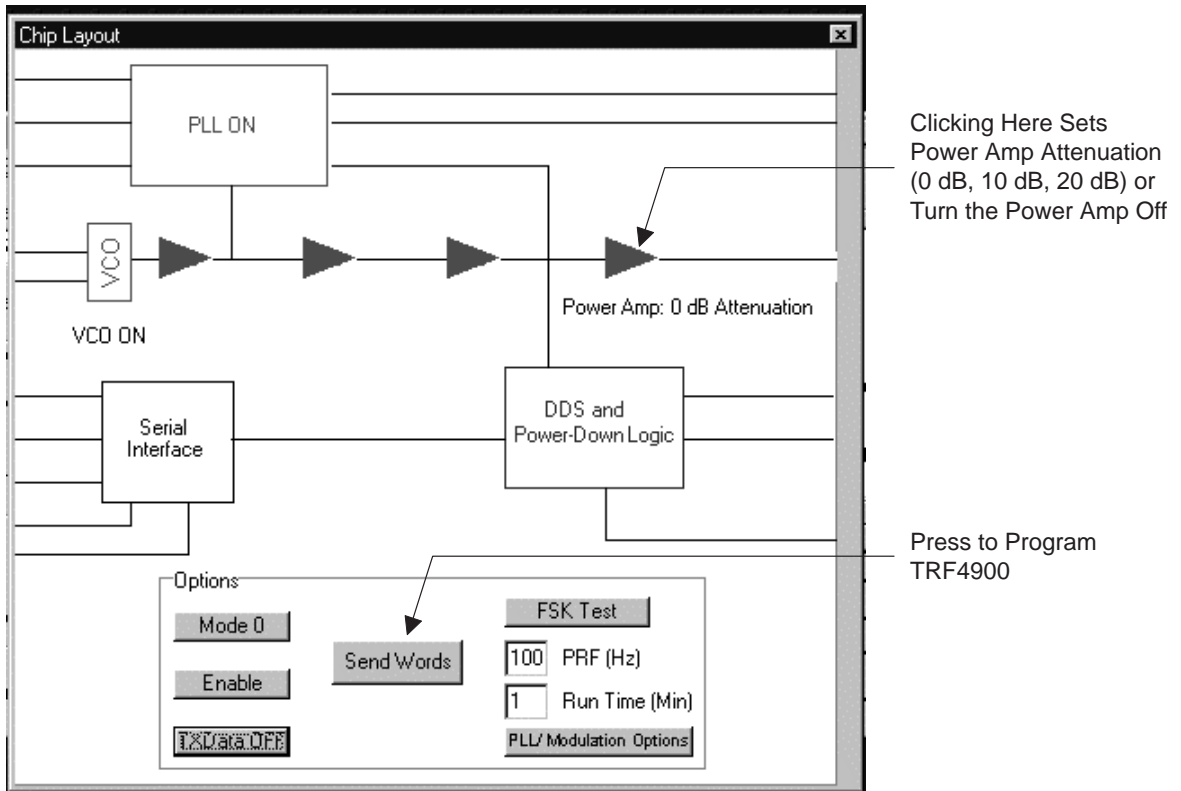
Chip Layout

PLL ON

VCO

VCO ON

Power Amp: 0 dB Attenuation

Clicking Here Sets Power Amp Attenuation (0 dB, 10 dB, 20 dB) or Turn the Power Amp Off

Serial Interface

DDS and Power-Down Logic

Press to Program TRF4900

Options

Mode 0

Enable

TXData OFF

Send Words

FSK Test

100 PRF (Hz)

1 Run Time (Min)

PLL/ Modulation Options